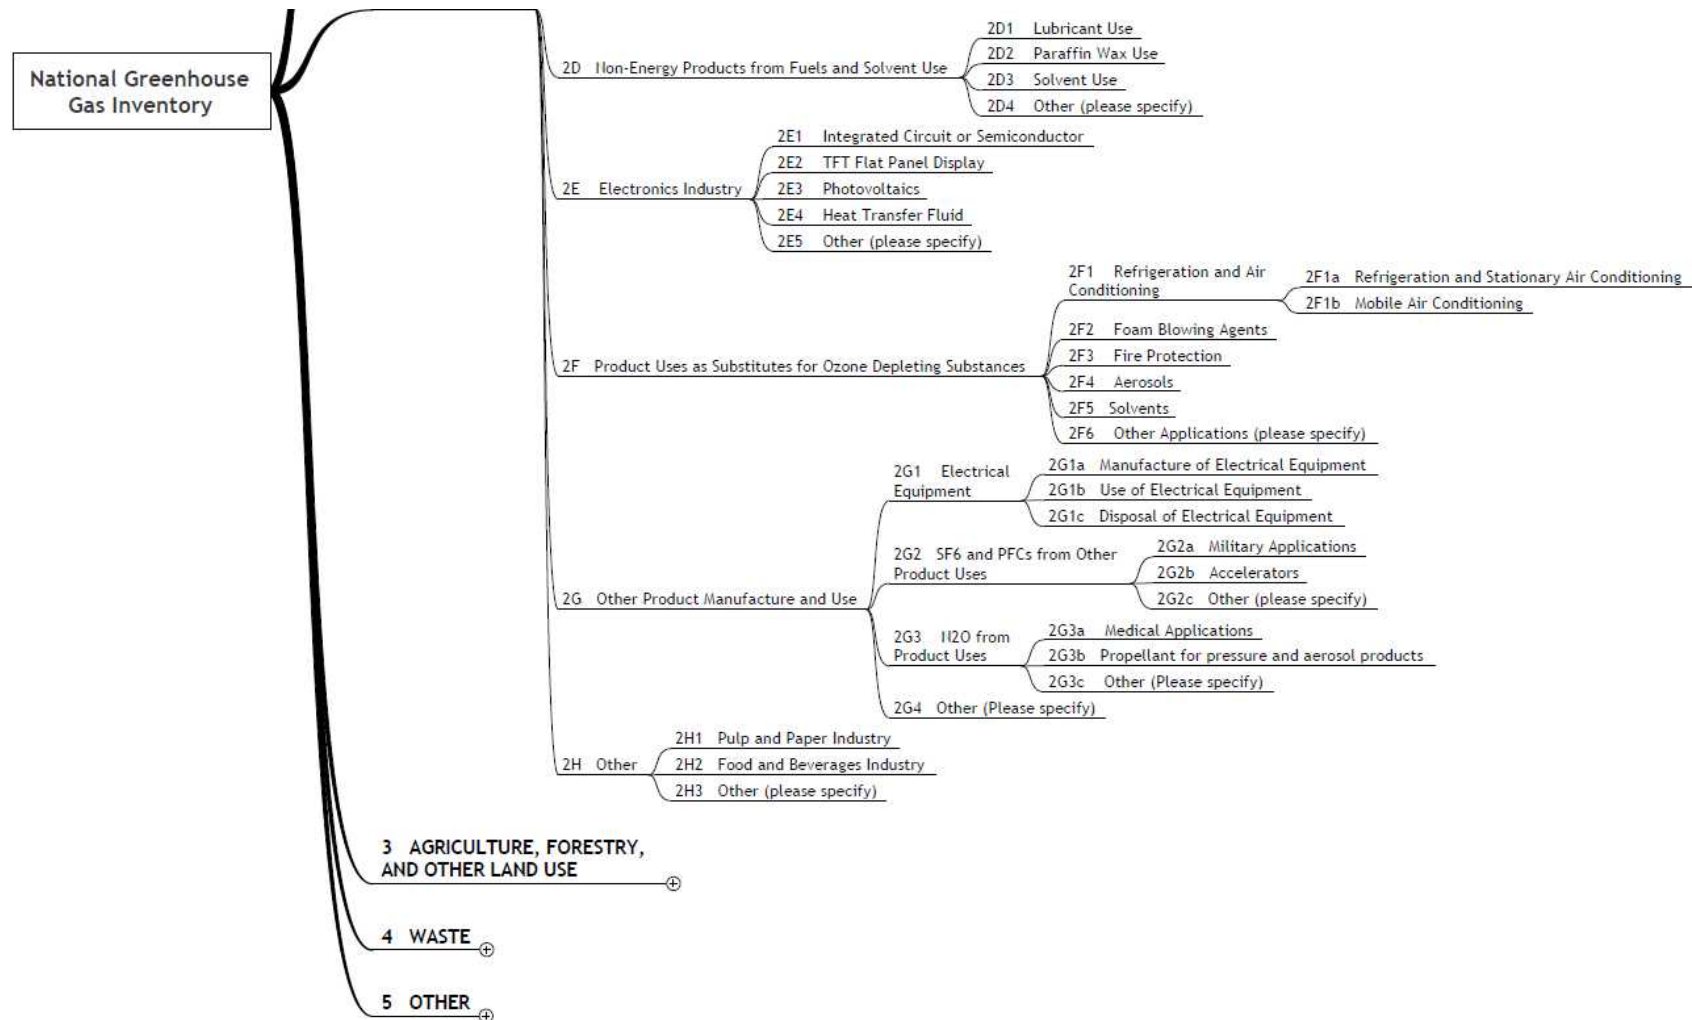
National Greenhouse Gas Inventory

2D Non-Energy Products from Fuels and Solvent Use
2D1 Lubricant Use
2D2 Paraffin Wax Use
2D3 Solvent Use
2D4 Other (please specify)

2E Electronics Industry
2E1 Integrated Circuit or Semiconductor
2E2 TFT Flat Panel Display
2E3 Photovoltaics
2E4 Heat Transfer Fluid
2E5 Other (please specify)

2F Product Uses as Substitutes for Ozone Depleting Substances
2F1 Refrigeration and Air Conditioning
2F1a Refrigeration and Stationary Air Conditioning
2F1b Mobile Air Conditioning
2F2 Foam Blowing Agents
2F3 Fire Protection
2F4 Aerosols
2F5 Solvents
2F6 Other Applications (please specify)

2G Other Product Manufacture and Use
2G1 Electrical Equipment
2G1a Manufacture of Electrical Equipment
2G1b Use of Electrical Equipment
2G1c Disposal of Electrical Equipment
2G2 SF6 and PFCs from Other Product Uses
2G2a Military Applications
2G2b Accelerators
2G2c Other (please specify)
2G3 N2O from Product Uses
2G3a Medical Applications
2G3b Propellant for pressure and aerosol products
2G3c Other (Please specify)
2G4 Other (Please specify)

2H Other
2H1 Pulp and Paper Industry
2H2 Food and Beverages Industry
2H3 Other (please specify)

3 AGRICULTURE, FORESTRY, AND OTHER LAND USE

4 WASTE

5 OTHER